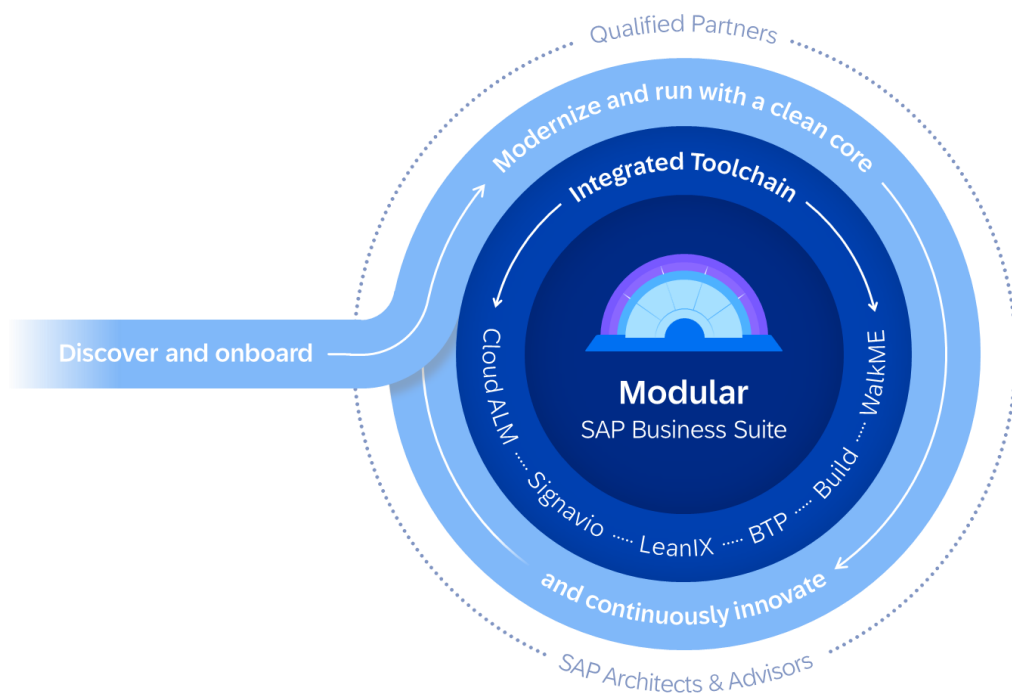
Qualified Partners

Modernize and run with a clean core

Integrated Toolchain

Discover and onboard

Cloud ALM

Signavio

LeanIX

BTP

Build

WalkME

Modular

SAP Business Suite

and continuously innovate

SAP Architects & Advisors